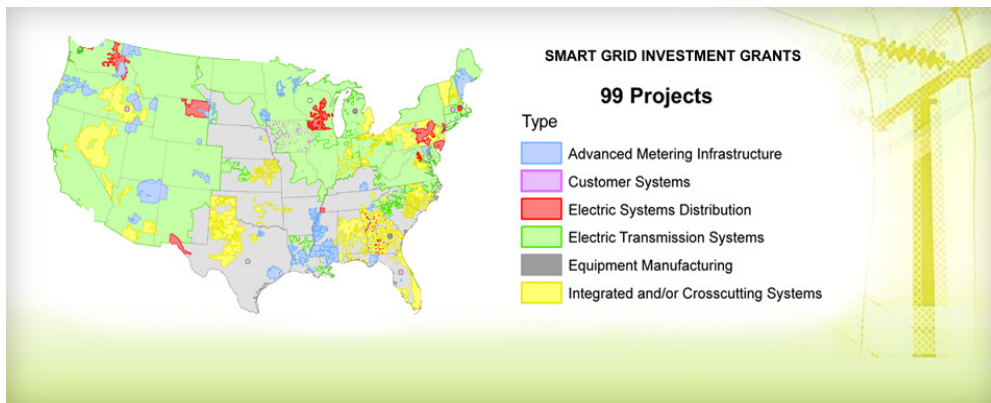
SMART GRID INVESTMENT GRANTS

99 Projects

Type

Advanced Metering Infrastructure
Customer Systems
Electric Systems Distribution
Electric Transmission Systems
Equipment Manufacturing
Integrated and/or Crosscutting Systems